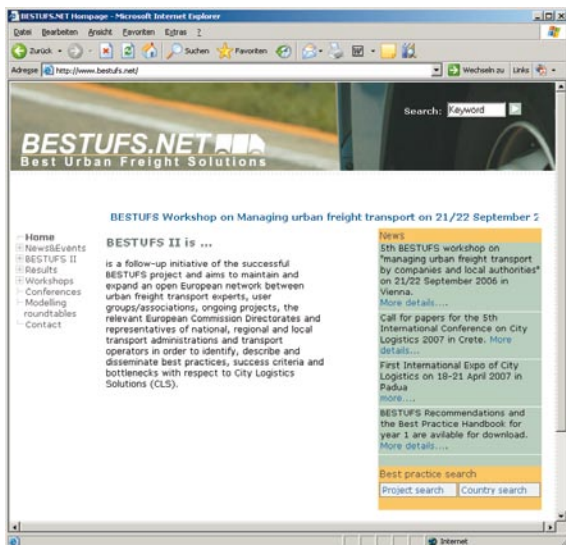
BESTUFS.NET Hompage - Microsoft Internet Explorer

Datei Bearbeiten Ansicht Favoriten Extras ?

Zurück Suchen Favoriten

Adresse http://www.bestufs.net/ Wechseln zu Links

Search: Keyword

BESTUFS.NET
Best Urban Freight Solutions

BESTUFS Workshop on Managing urban freight transport on 21/22 September 2

Home
News&Events
BESTUFS II
Results
Workshops
Conferences
Modelling roundtables
Contact

BESTUFS II is ...

is a follow-up initiative of the successful BESTUFS project and aims to maintain and expand an open European network between urban freight transport experts, user groups/associations, ongoing projects, the relevant European Commission Directorates and representatives of national, regional and local transport administrations and transport operators in order to identify, describe and disseminate best practices, success criteria and bottlenecks with respect to City Logistics Solutions (CLS).

News

5th BESTUFS workshop on "managing urban freight transport by companies and local authorities" on 21/22 September 2006 in Vienna.
More details....

Call for papers for the 5th International Conference on City Logistics 2007 in Crete. More details...

First International Expo of City Logistics on 18-21 April 2007 in Padua
more....

BESTUFS Recommendations and the Best Practice Handbook for year 1 are avilable for download.
More details....

Best practice search

Project search Country search

Internet